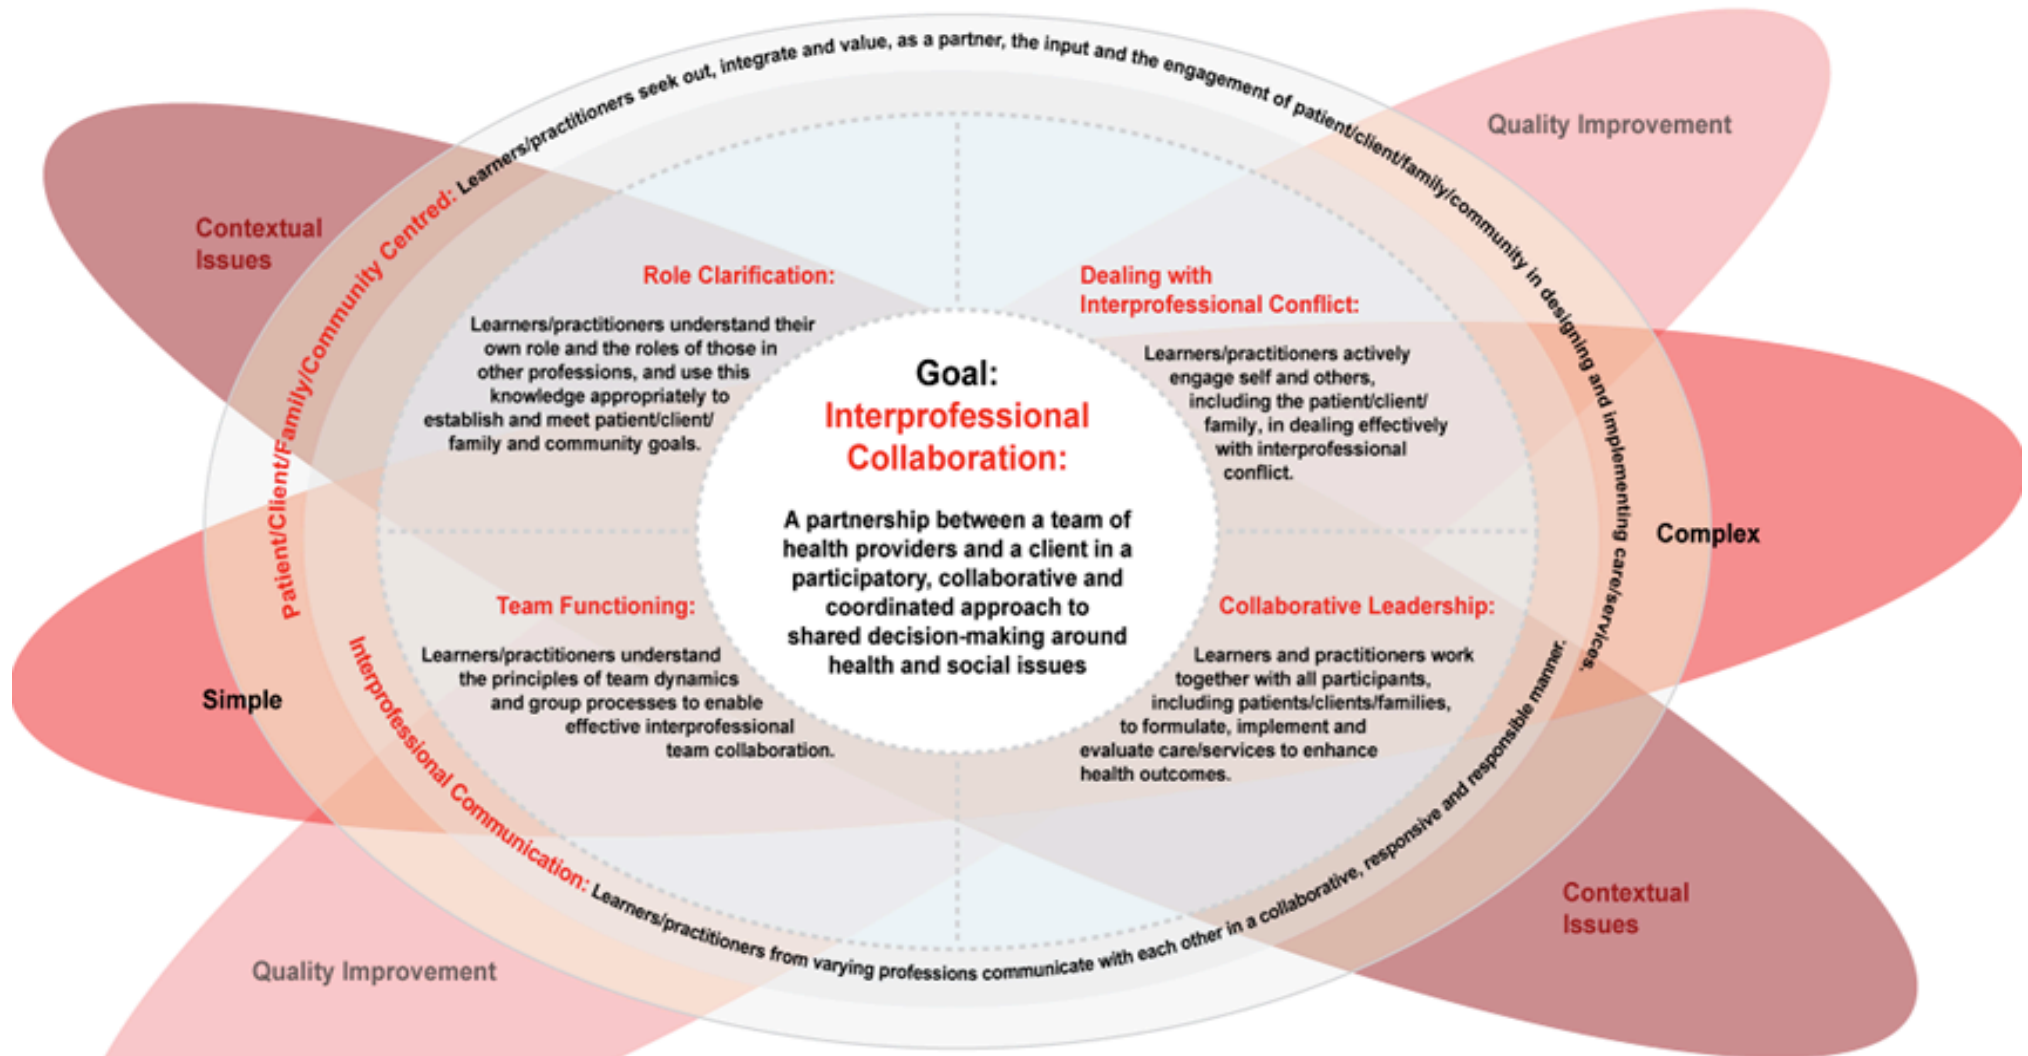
Patient/Client/Family/Community Centred: Learners/practitioners seek out, integrate and value, as a partner, the input and the engagement of patient/client/family/community in designing and implementing care/services.

Quality Improvement

Contextual Issues

Role Clarification:

Learners/practitioners understand their own role and the roles of those in other professions, and use this knowledge appropriately to establish and meet patient/client/family and community goals.

Dealing with Interprofessional Conflict:

Learners/practitioners actively engage self and others, including the patient/client/family, in dealing effectively with interprofessional conflict.

Goal:
Interprofessional Collaboration:

A partnership between a team of health providers and a client in a participatory, collaborative and coordinated approach to shared decision-making around health and social issues

Complex

Simple

Team Functioning:

Learners/practitioners understand the principles of team dynamics and group processes to enable effective interprofessional team collaboration.

Collaborative Leadership:

Learners and practitioners work together with all participants, including patients/clients/families, to formulate, implement and evaluate care/services to enhance health outcomes.

Interprofessional Communication: Learners/practitioners from varying professions communicate with each other in a collaborative, responsive and responsible manner.

Contextual Issues

Quality Improvement